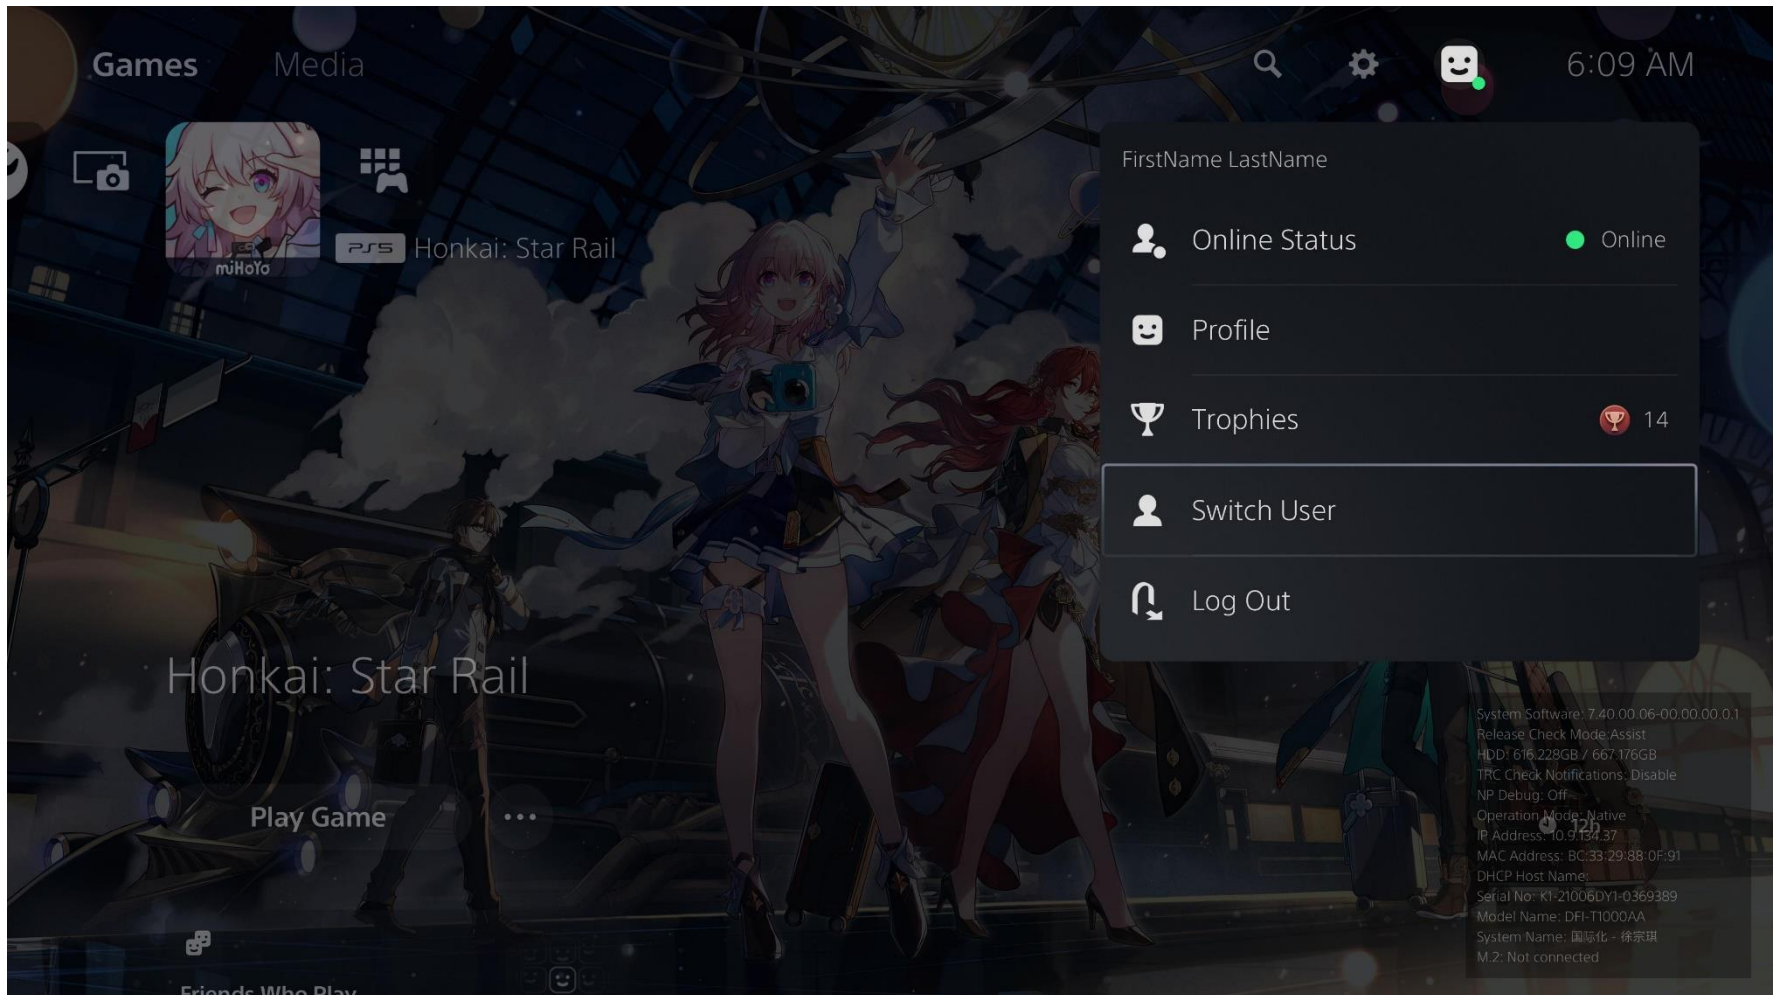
Games Media

6:09 AM

miHoYo

PS5 Honkai: Star Rail

FirstName LastName

Online Status Online

Profile

Trophies 14

Switch User

Log Out

Honkai: Star Rail

Play Game

Friends Who Play

System Software: 7.40.00.06-00.00.00.0.1
Release Check Mode: Assist
HDD: 616.228GB / 667.176GB
TRC Check Notifications: Disable
NP Debug: Off
Operation Mode: Native
IP Address: 10.9.134.37
MAC Address: BC:33:29:88:0F:91
DHCP Host Name:
Serial No: KI-21006DY1-0369389
Model Name: DFI-T1000AA
System Name: 国际化 - 徐宗琪
M.2: Not connected